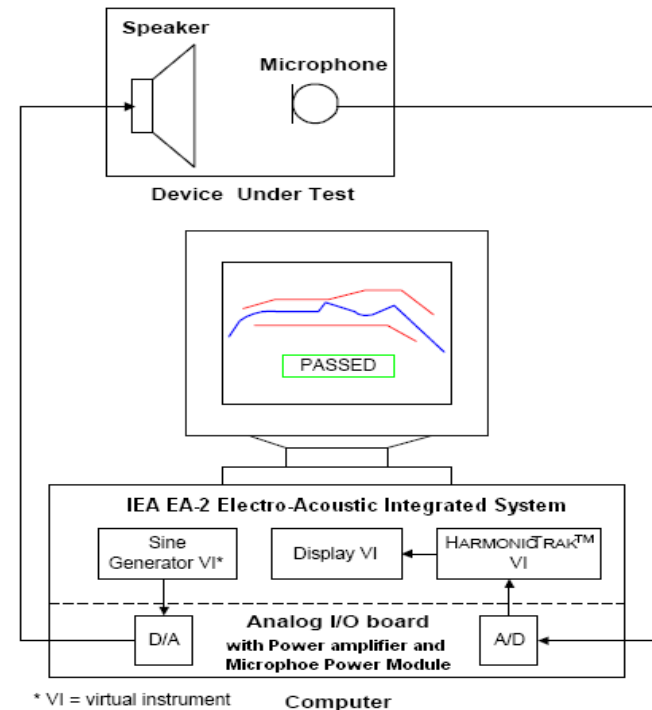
Speaker

Microphone

Device Under Test

PASSED

IEA EA-2 Electro-Acoustic Integrated System

Sine Generator VI*

Display VI

HARMONICTRAK™ VI

Analog I/O board with Power amplifier and Microphoe Power Module

D/A

A/D

* VI = virtual instrument

Computer